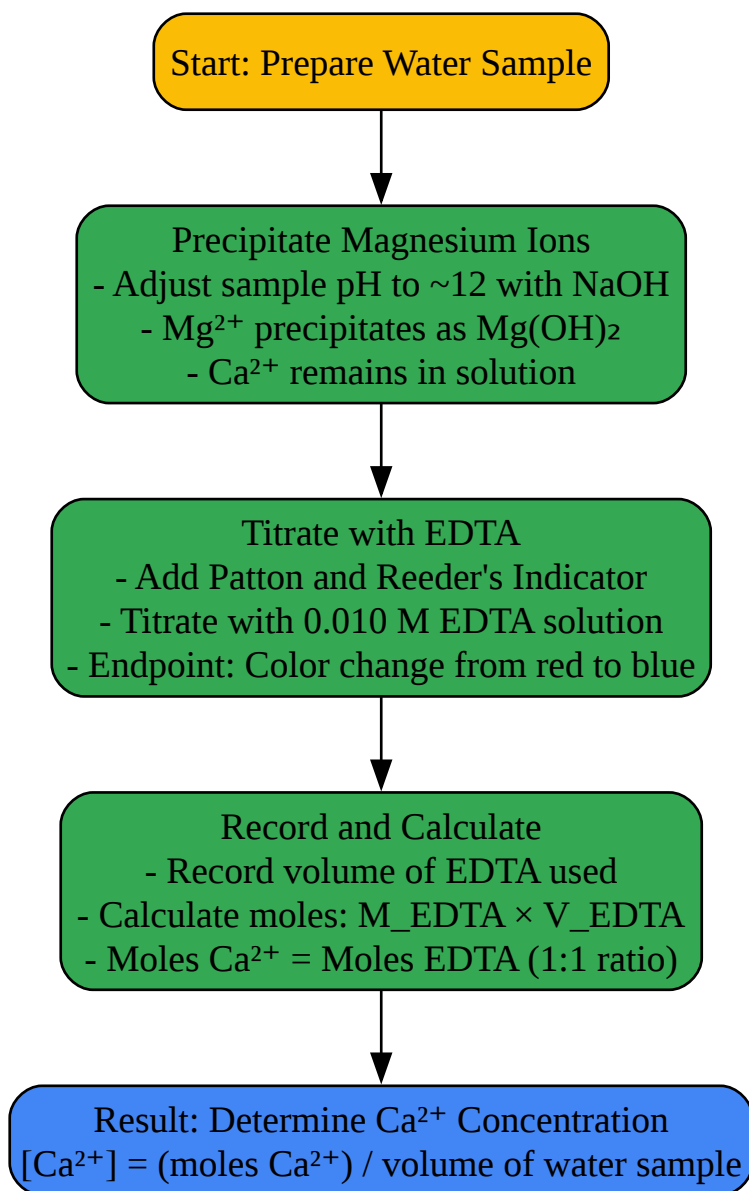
Start: Prepare Water Sample

Precipitate Magnesium Ions
- Adjust sample pH to ~12 with NaOH
- $Mg^{2+}$ precipitates as $Mg(OH)_2$
- $Ca^{2+}$ remains in solution

Titrate with EDTA
- Add Patton and Reeder's Indicator
- Titrate with 0.010 M EDTA solution
- Endpoint: Color change from red to blue

Record and Calculate
- Record volume of EDTA used
- Calculate moles: M_EDTA × V_EDTA
- Moles $Ca^{2+}$ = Moles EDTA (1:1 ratio)

Result: Determine $Ca^{2+}$ Concentration
$[Ca^{2+}]$ = (moles $Ca^{2+}$) / volume of water sample